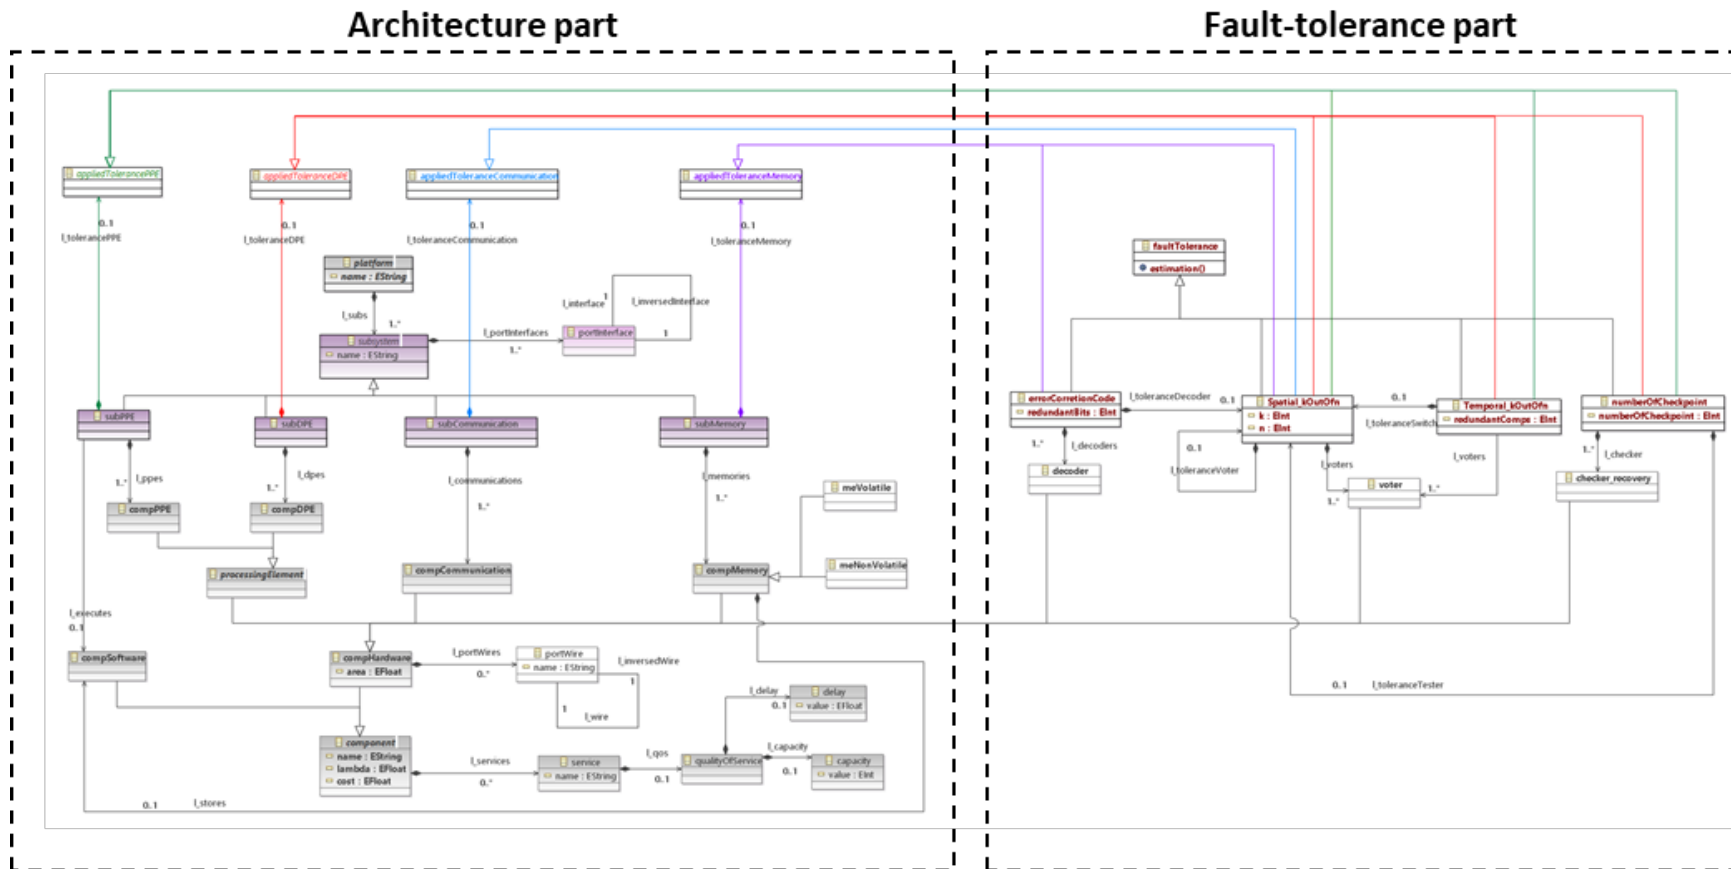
Architecture part

Fault-tolerance part

appliedTolerancePPE
appliedToleranceDPE
appliedToleranceCommunication
appliedToleranceMemory

0..1
l_tolerancePPE
0..1
l_toleranceDPE
0..1
l_toleranceCommunication
0..1
l_toleranceMemory

platform
name : EString

l_subs
1..*

subsystem
name : EString

l_portInterfaces
1..*

portInterface
l_interface 1
l_inversedInterface
1

subPPE
subDPE
subCommunication
subMemory

1..*
l_ppes
1..*
l_dpes
l_communications
1..*
l_memories
1..*

compPPE
compDPE
processingElement
compCommunication
compMemory
meVolatile
meNonVolatile

l_executes
0..1

compSoftware
compHardware
area : EFloat
l_portWires
0..*
portWire
name : EString
l_inversedWire
1
1
l_wire

component
name : EString
lambda : EFloat
cost : EFloat

l_services
0..*
service
name : EString
l_qos
0..1
qualityOfService
l_delay
0..1
delay
value : EFloat
l_capacity
0..1
capacity
value : EInt

0..1
l_stores

faultTolerance
estimation()

errorCorretionCode
redundantBits : EInt
l_toleranceDecoder
0..1
Spatial_kOutOfn
k : EInt
n : EInt
0..1
Temporal_kOutOfn
redundantComps : EInt
l_toleranceSwitch
numberOfCheckpoint
numberOfCheckpoint : EInt

1..*
l_decoders
decoder
0..1
l_toleranceVoter
l_voters
voter
1..*
1..*
l_voters
1..*
l_checker
checker_recovery

0..1
l_toleranceTester